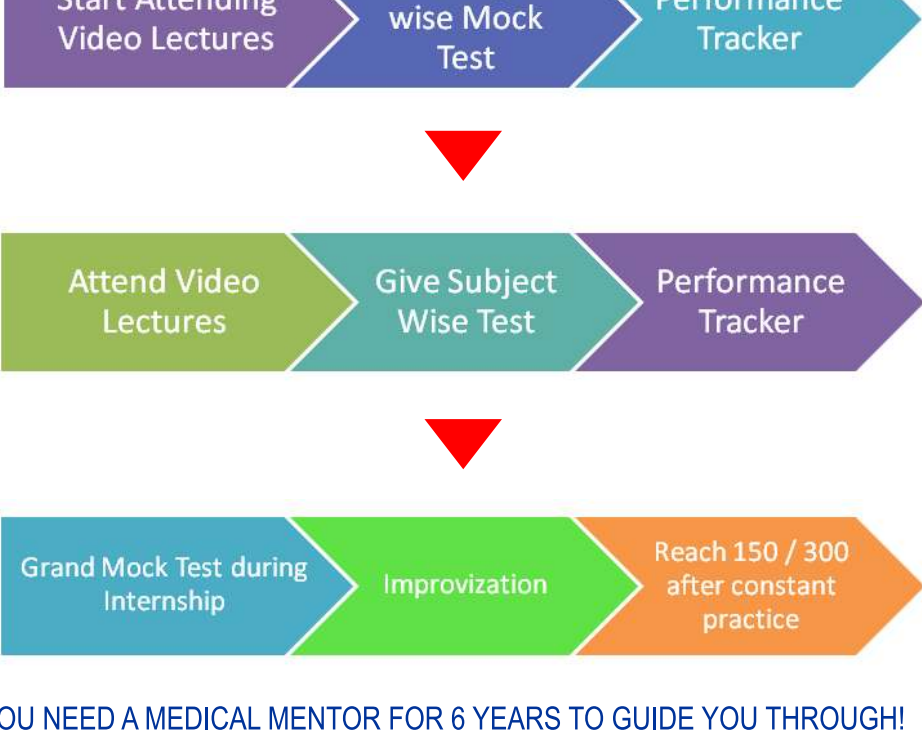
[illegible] Video Lectures

wise Mock Test

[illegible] Tracker

Attend Video Lectures

Give Subject Wise Test

Performance Tracker

Grand Mock Test during Internship

Improvization

Reach 150 / 300 after constant practice

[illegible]OU NEED A MEDICAL MENTOR FOR 6 YEARS TO GUIDE YOU THROUGH!